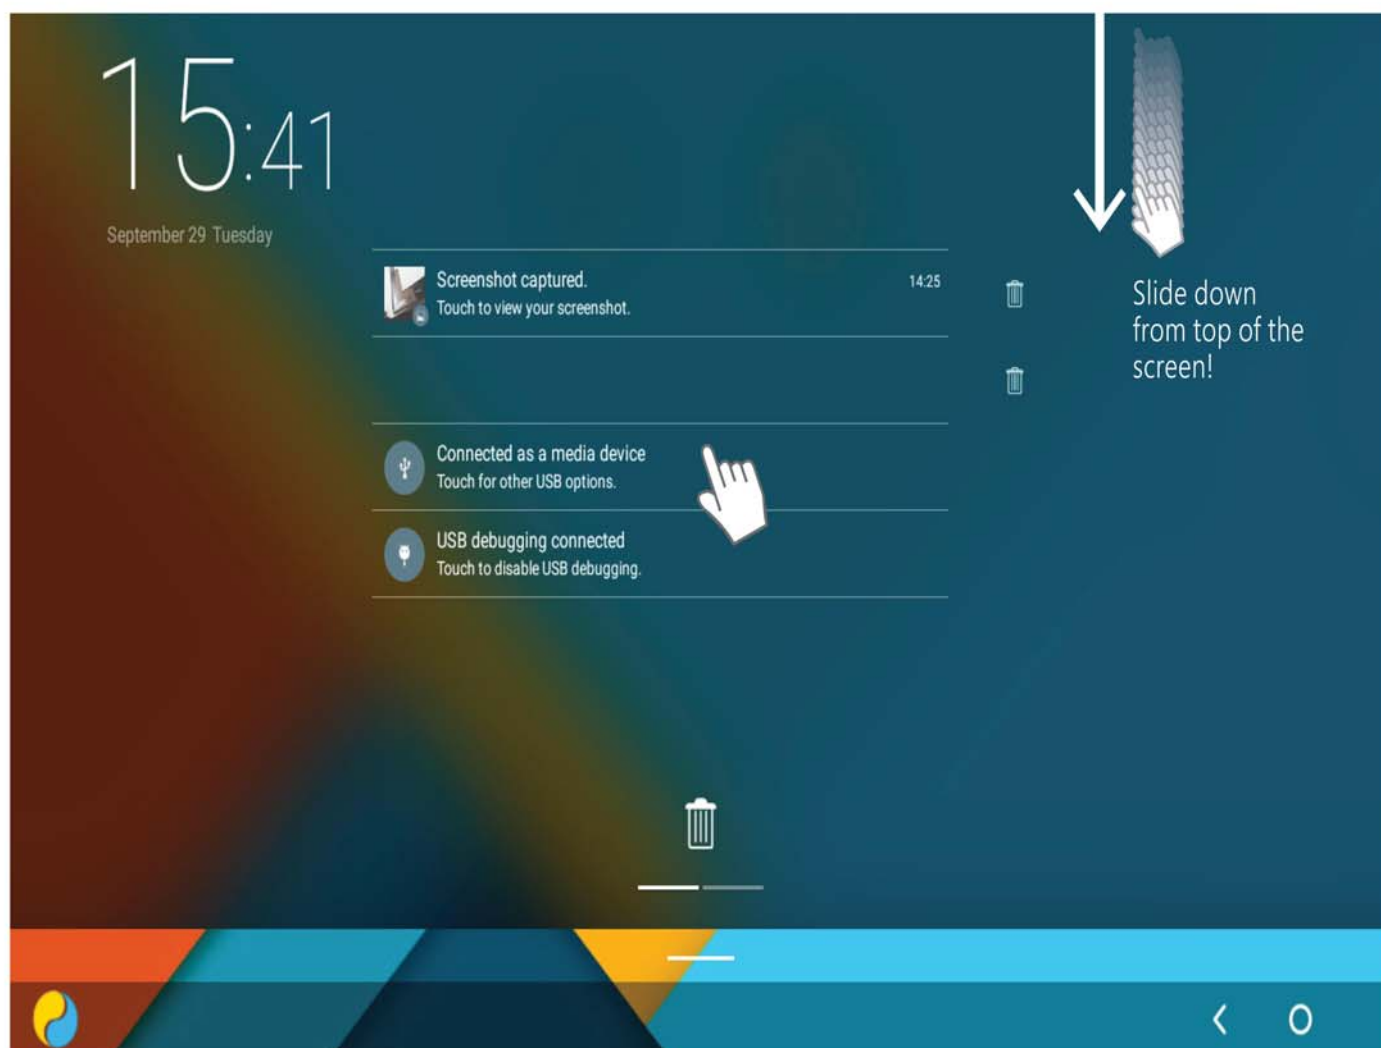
15:41

September 29 Tuesday

Screenshot captured.
Touch to view your screenshot.

14:25

Slide down from top of the screen!

Connected as a media device
Touch for other USB options.

USB debugging connected
Touch to disable USB debugging.